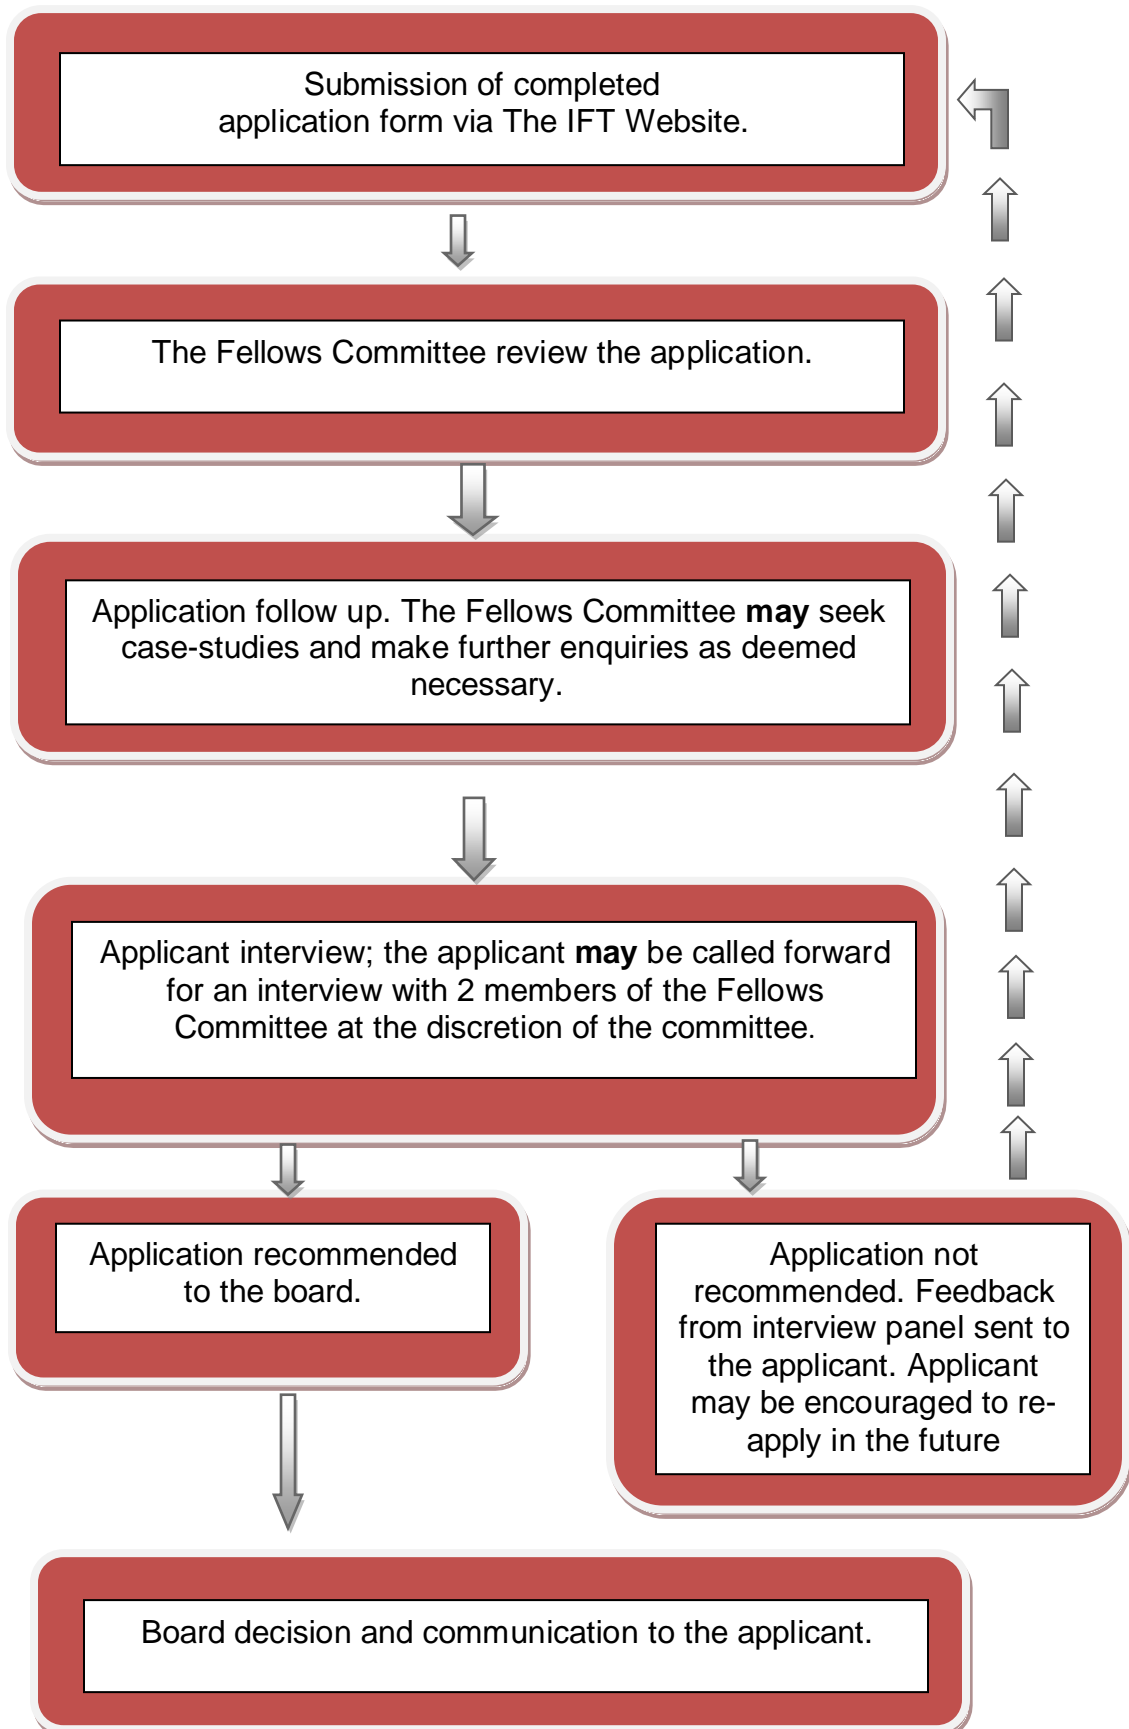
Submission of completed application form via The IFT Website.

The Fellows Committee review the application.

Application follow up. The Fellows Committee **may** seek case-studies and make further enquiries as deemed necessary.

Applicant interview; the applicant **may** be called forward for an interview with 2 members of the Fellows Committee at the discretion of the committee.

Application recommended to the board.

Application not recommended. Feedback from interview panel sent to the applicant. Applicant may be encouraged to re-apply in the future

Board decision and communication to the applicant.